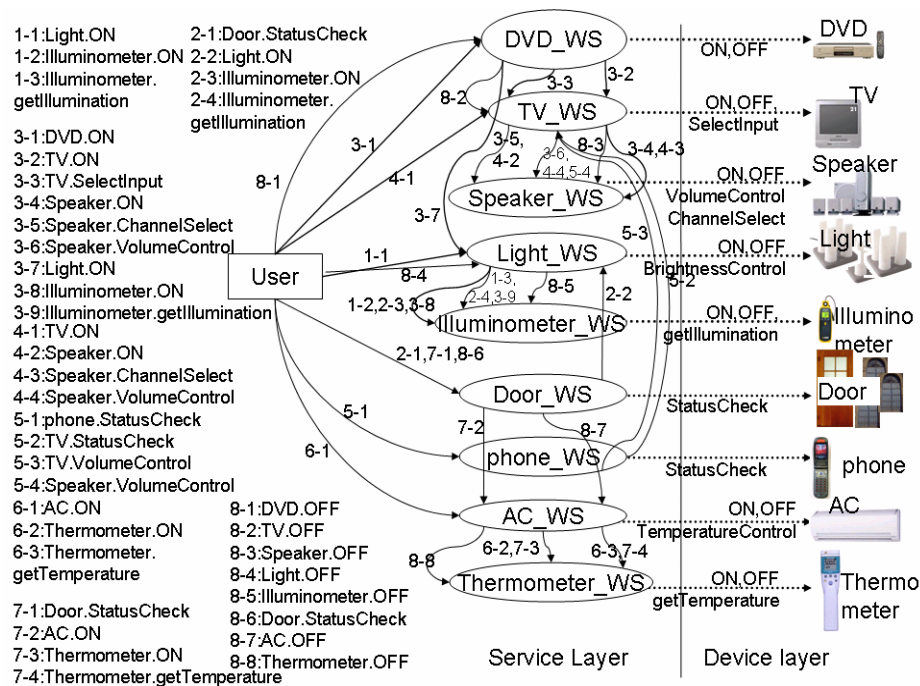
1-1:Light.ON
1-2:Illuminometer.ON
1-3:Illuminometer.getIllumination

2-1:Door.StatusCheck
2-2:Light.ON
2-3:Illuminometer.ON
2-4:Illuminometer.getIllumination

3-1:DVD.ON
3-2:TV.ON
3-3:TV.SelectInput
3-4:Speaker.ON
3-5:Speaker.ChannelSelect
3-6:Speaker.VolumeControl
3-7:Light.ON
3-8:Illuminometer.ON
3-9:Illuminometer.getIllumination
4-1:TV.ON
4-2:Speaker.ON
4-3:Speaker.ChannelSelect
4-4:Speaker.VolumeControl
5-1:phone.StatusCheck
5-2:TV.StatusCheck
5-3:TV.VolumeControl
5-4:Speaker.VolumeControl
6-1:AC.ON
6-2:Thermometer.ON
6-3:Thermometer.getTemperature

7-1:Door.StatusCheck
7-2:AC.ON
7-3:Thermometer.ON
7-4:Thermometer.getTemperature

8-1:DVD.OFF
8-2:TV.OFF
8-3:Speaker.OFF
8-4:Light.OFF
8-5:Illuminometer.OFF
8-6:Door.StatusCheck
8-7:AC.OFF
8-8:Thermometer.OFF

User

DVD_WS
TV_WS
Speaker_WS
Light_WS
Illuminometer_WS
Door_WS
phone_WS
AC_WS
Thermometer_WS

3-1 8-1 4-1 3-7 1-1 8-4 1-2,2-3,3-8 2-1,7-1,8-6 5-1 6-1 8-2 3-3 3-2 3-5, 4-2 3-6, 4-4,5-4 8-3 3-4,4-3 5-3 5-2 1-3, 2-4,3-9 8-5 2-2 7-2 8-7 8-8 6-2,7-3 6-3,7-4

ON,OFF
ON,OFF, SelectInput
ON,OFF VolumeControl ChannelSelect
ON,OFF BrightnessControl
ON,OFF, getIllumination
StatusCheck
StatusCheck
ON,OFF TemperatureControl
ON,OFF getTemperature

DVD
TV
Speaker
Light
Illuminometer
Door
phone
AC
Thermometer

Service Layer
Device layer